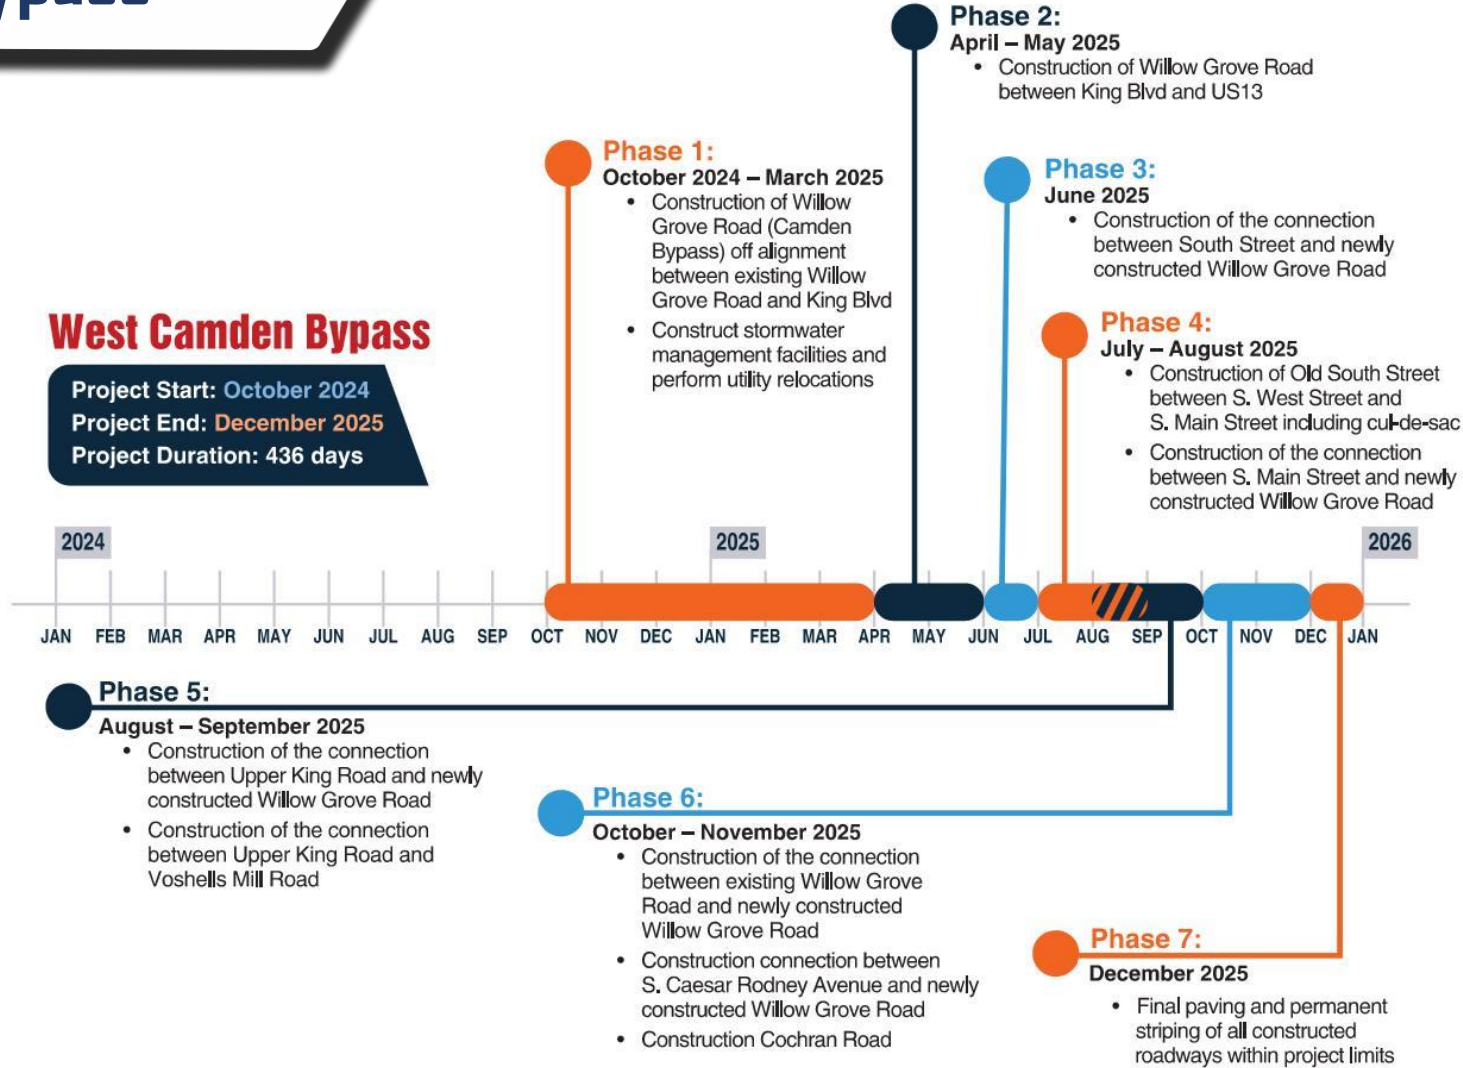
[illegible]

Phase 2:
April – May 2025
• Construction of Willow Grove Road between King Blvd and US13

Phase 1:
October 2024 – March 2025
• Construction of Willow Grove Road (Camden Bypass) off alignment between existing Willow Grove Road and King Blvd
• Construct stormwater management facilities and perform utility relocations

Phase 3:
June 2025
• Construction of the connection between South Street and newly constructed Willow Grove Road

West Camden Bypass
Project Start: October 2024
Project End: December 2025
Project Duration: 436 days

Phase 4:
July – August 2025
• Construction of Old South Street between S. West Street and S. Main Street including cul-de-sac
• Construction of the connection between S. Main Street and newly constructed Willow Grove Road

2024
2025
2026

JAN FEB MAR APR MAY JUN JUL AUG SEP OCT NOV DEC JAN FEB MAR APR MAY JUN JUL AUG SEP OCT NOV DEC JAN

Phase 5:
August – September 2025
• Construction of the connection between Upper King Road and newly constructed Willow Grove Road
• Construction of the connection between Upper King Road and Voshells Mill Road

Phase 6:
October – November 2025
• Construction of the connection between existing Willow Grove Road and newly constructed Willow Grove Road
• Construction connection between S. Caesar Rodney Avenue and newly constructed Willow Grove Road
• Construction Cochran Road

Phase 7:
December 2025
• Final paving and permanent striping of all constructed roadways within project limits